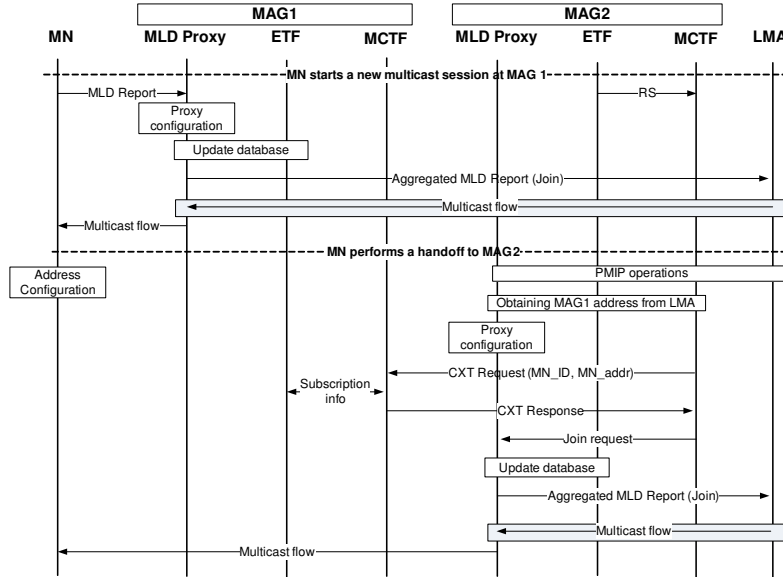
MAG1

MAG2

MN

MLD Proxy

ETF

MCTF

MLD Proxy

ETF

MCTF

LMA

MN starts a new multicast session at MAG 1

MLD Report

RS

Proxy configuration

Update database

Aggregated MLD Report (Join)

Multicast flow

Multicast flow

MN performs a handoff to MAG2

Address Configuration

PMIP operations

Obtaining MAG1 address from LMA

Proxy configuration

CXT Request (MN_ID, MN_addr)

Subscription info

CXT Response

Join request

Update database

Aggregated MLD Report (Join)

Multicast flow

Multicast flow